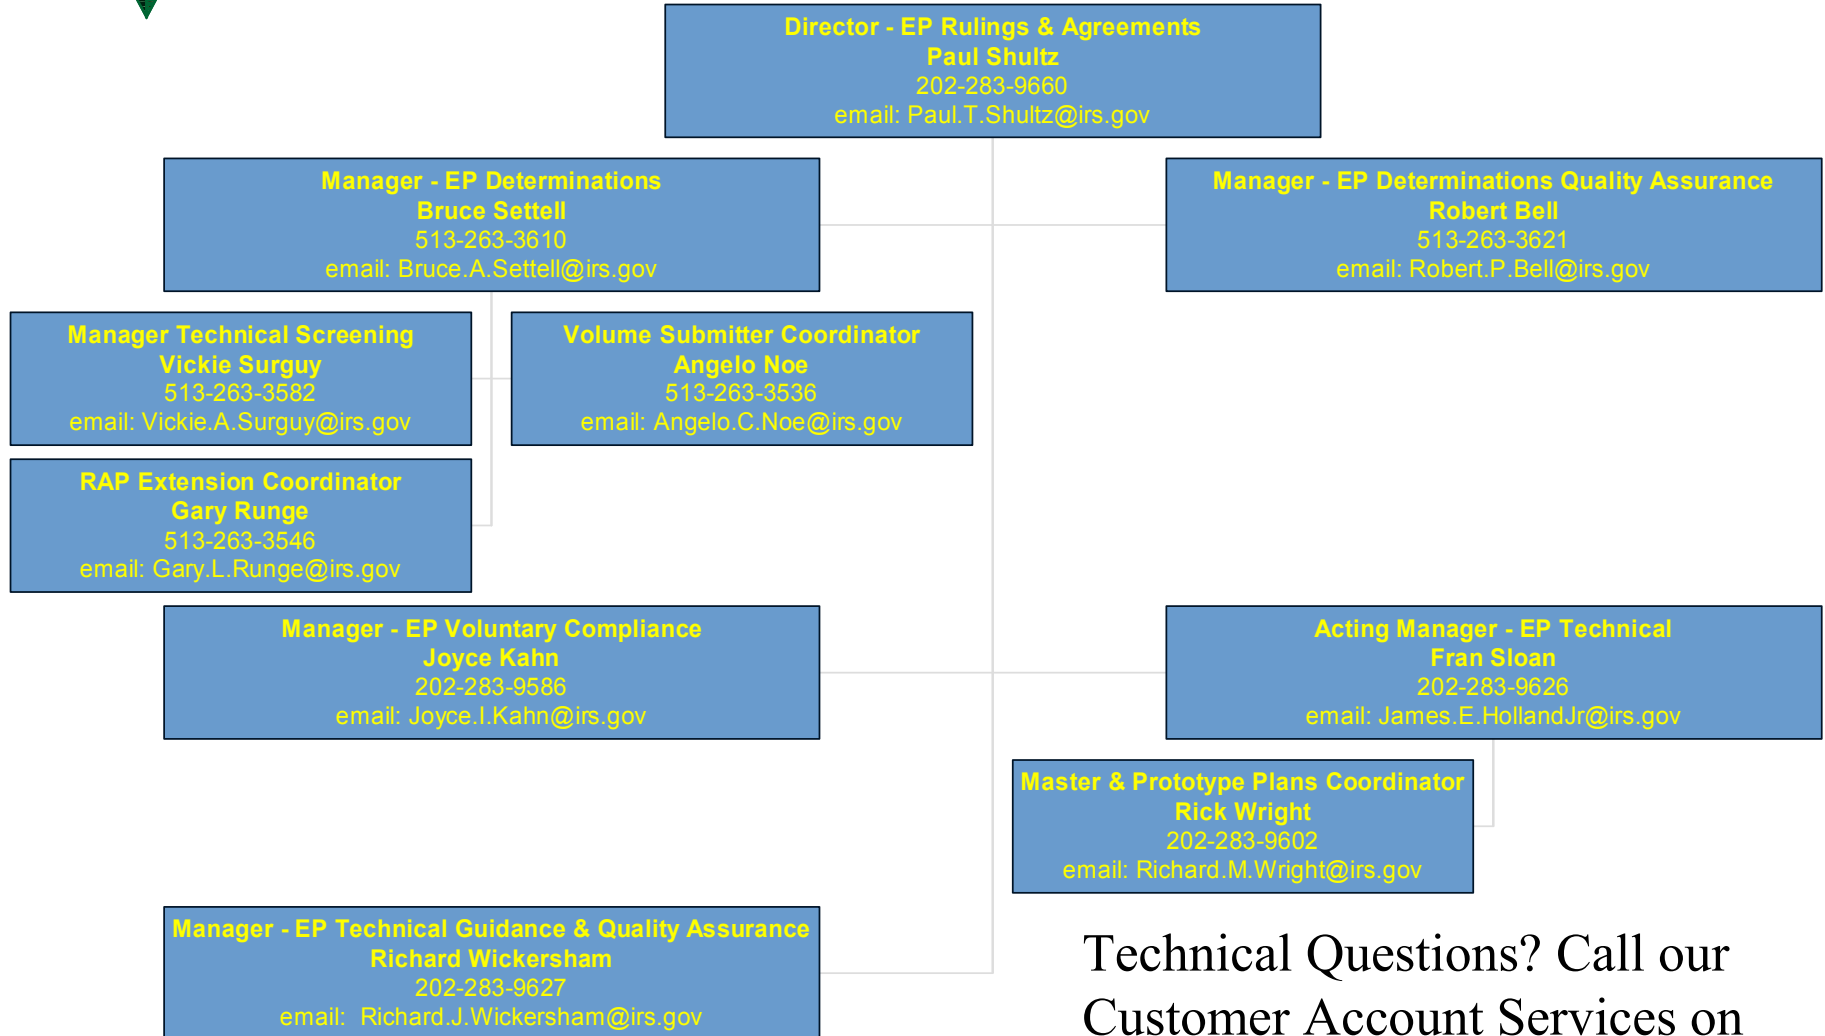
Director - EP Rulings & Agreements
Paul Shultz
202-283-9660
email: Paul.T.Shultz@irs.gov

Manager - EP Determinations
Bruce Settell
513-263-3610
email: Bruce.A.Settell@irs.gov

Manager - EP Determinations Quality Assurance
Robert Bell
513-263-3621
email: Robert.P.Bell@irs.gov

Manager Technical Screening
Vickie Surguy
513-263-3582
email: Vickie.A.Surguy@irs.gov

Volume Submitter Coordinator
Angelo Noe
513-263-3536
email: Angelo.C.Noe@irs.gov

RAP Extension Coordinator
Gary Runge
513-263-3546
email: Gary.L.Runge@irs.gov

Manager - EP Voluntary Compliance
Joyce Kahn
202-283-9586
email: Joyce.I.Kahn@irs.gov

Acting Manager - EP Technical
Fran Sloan
202-283-9626
email: James.E.HollandJr@irs.gov

Master & Prototype Plans Coordinator
Rick Wright
202-283-9602
email: Richard.M.Wright@irs.gov

Manager - EP Technical Guidance & Quality Assurance
Richard Wickersham
202-283-9627
email: Richard.J.Wickersham@irs.gov

Technical Questions? Call our Customer Account Services on